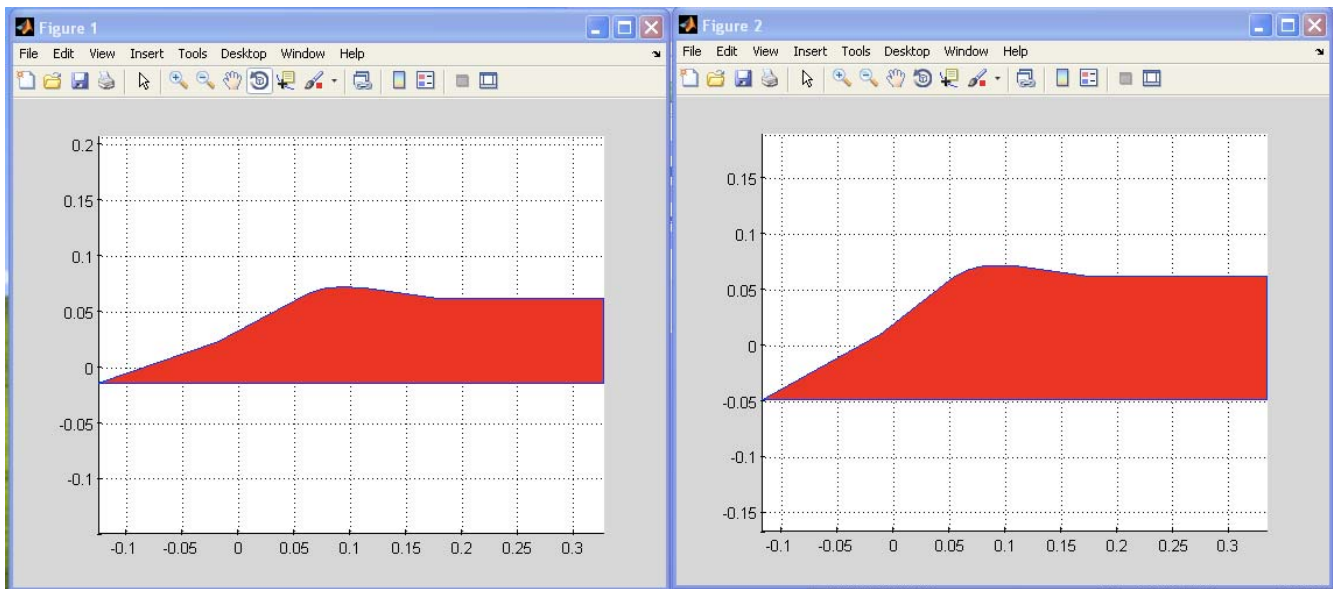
Figure 1

File Edit View Insert Tools Desktop Window Help

0.2
0.15
0.1
0.05
0
-0.05
-0.1

-0.1 -0.05 0 0.05 0.1 0.15 0.2 0.25 0.3

Figure 2

File Edit View Insert Tools Desktop Window Help

0.15
0.1
0.05
0
-0.05
-0.1
-0.15

-0.1 -0.05 0 0.05 0.1 0.15 0.2 0.25 0.3